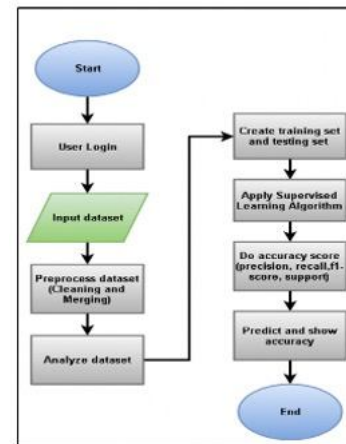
Start

User Login

Input dataset

Preprocess dataset (Cleaning and Merging)

Analyze dataset

Create training set and testing set

Apply Supervised Learning Algorithm

Do accuracy score (precision, recall, f1-score, support)

Predict and show accuracy

End